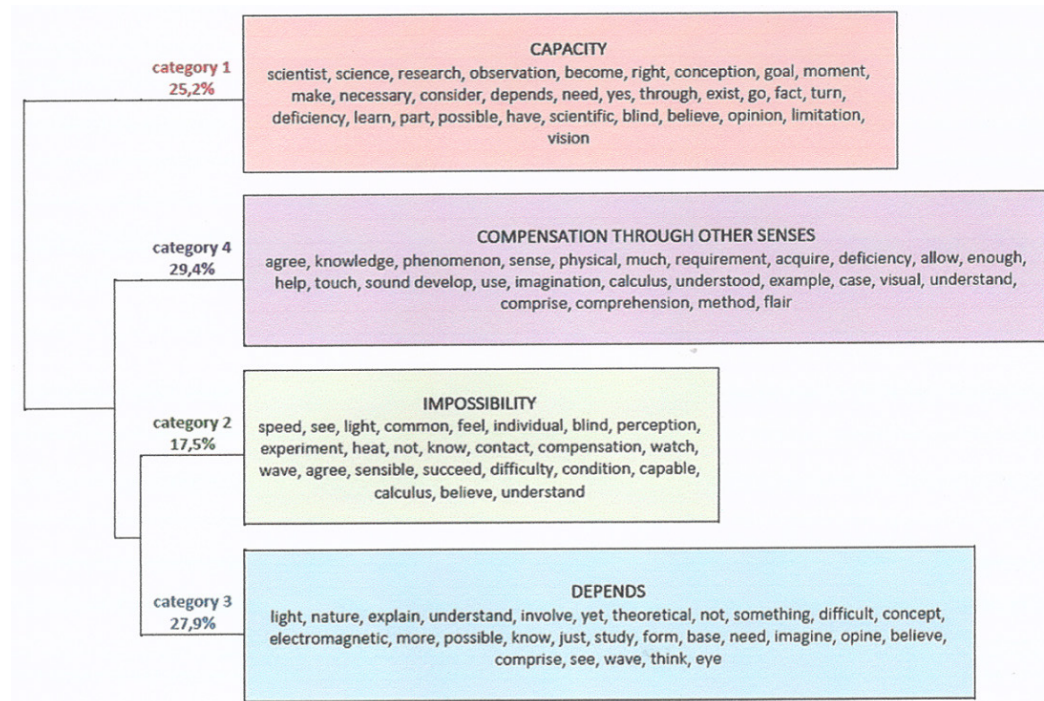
category 1
25,2%

CAPACITY
scientist, science, research, observation, become, right, conception, goal, moment, make, necessary, consider, depends, need, yes, through, exist, go, fact, turn, deficiency, learn, part, possible, have, scientific, blind, believe, opinion, limitation, vision

category 4
29,4%

COMPENSATION THROUGH OTHER SENSES
agree, knowledge, phenomenon, sense, physical, much, requirement, acquire, deficiency, allow, enough, help, touch, sound develop, use, imagination, calculus, understood, example, case, visual, understand, comprise, comprehension, method, flair

category 2
17,5%

IMPOSSIBILITY
speed, see, light, common, feel, individual, blind, perception, experiment, heat, not, know, contact, compensation, watch, wave, agree, sensible, succeed, difficulty, condition, capable, calculus, believe, understand

category 3
27,9%

DEPENDS
light, nature, explain, understand, involve, yet, theoretical, not, something, difficult, concept, electromagnetic, more, possible, know, just, study, form, base, need, imagine, opine, believe, comprise, see, wave, think, eye